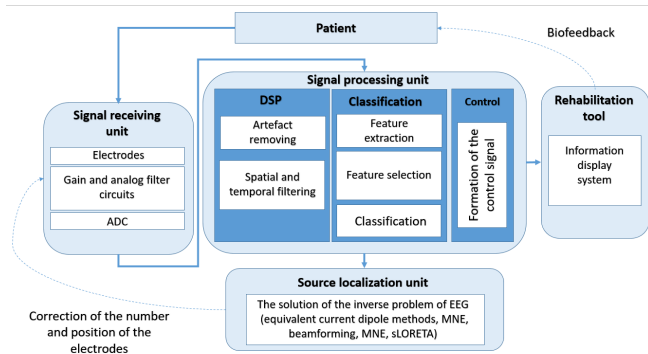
Patient

Biofeedback

Signal processing unit

DSP

Artefact removing

Spatial and temporal filtering

Classification

Feature extraction

Feature selection

Classification

Control

Formation of the control signal

Signal receiving unit

Electrodes

Gain and analog filter circuits

ADC

Rehabilitation tool

Information display system

Source localization unit

The solution of the inverse problem of EEG (equivalent current dipole methods, MNE, beamforming, MNE, sLORETA)

Correction of the number and position of the electrodes